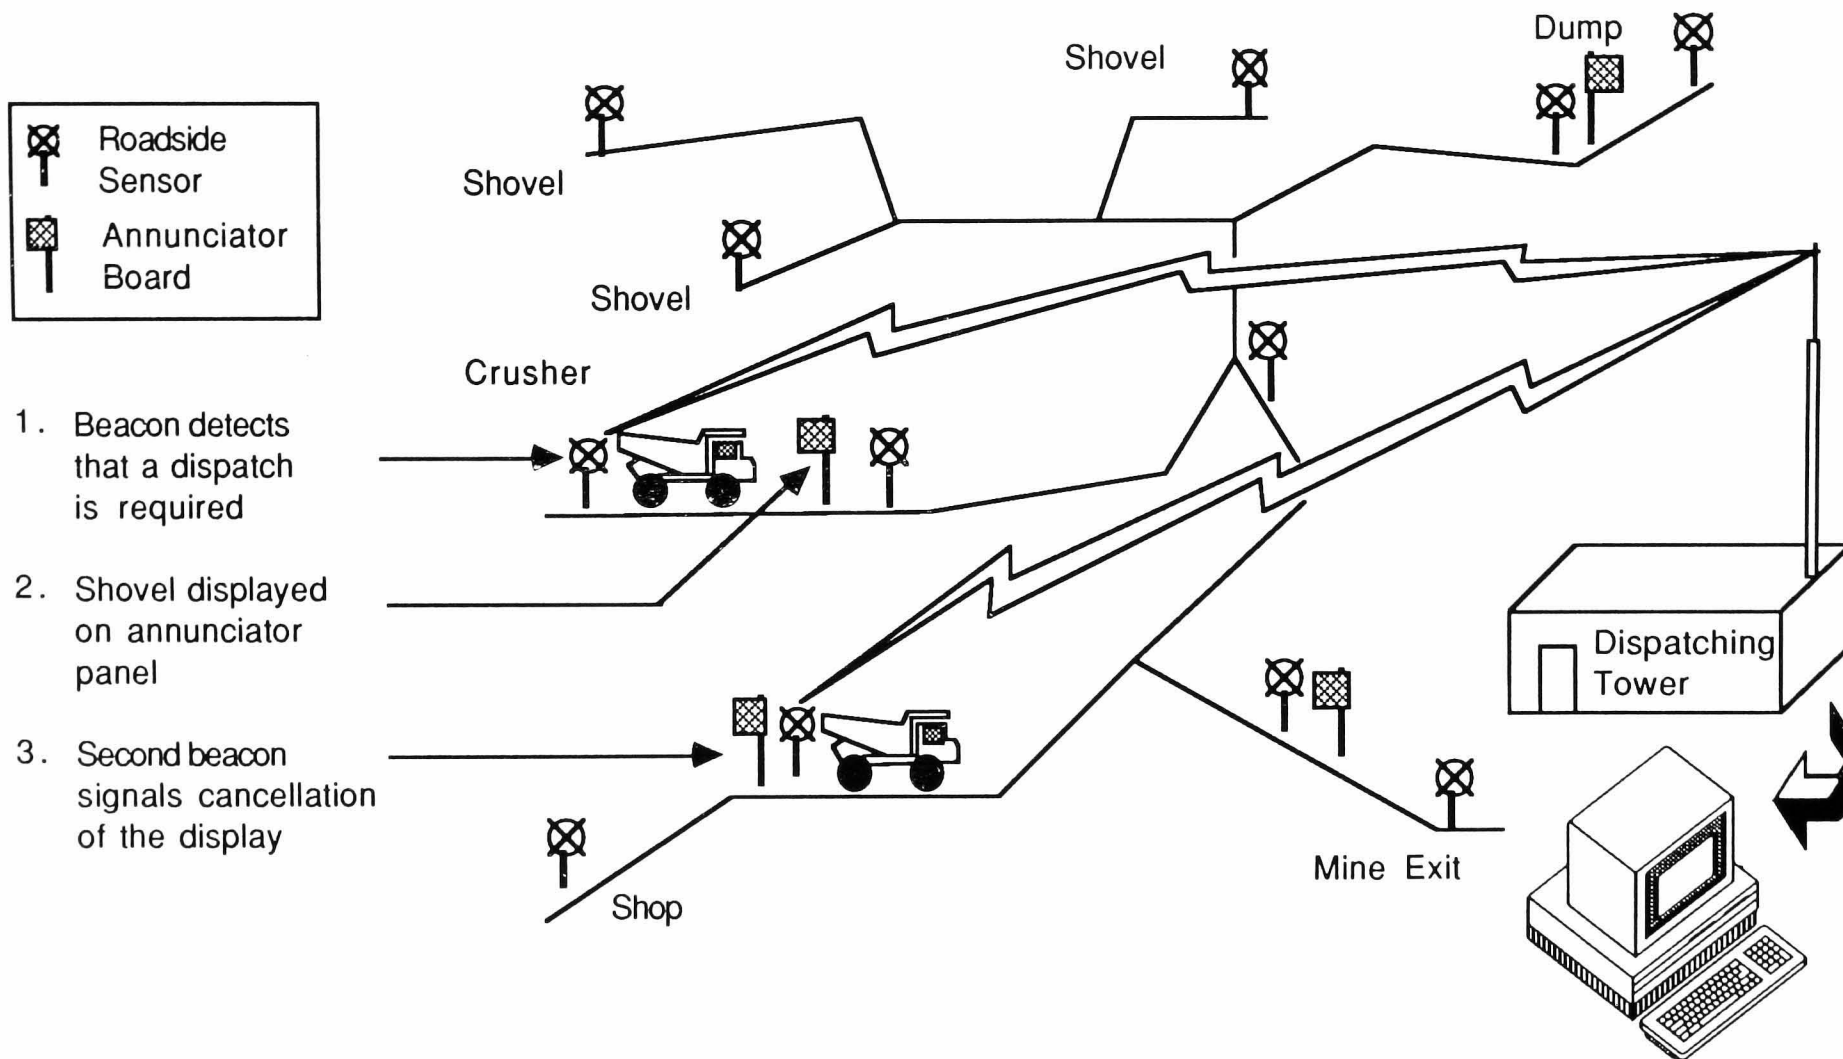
Roadside Sensor

Annunciator Board

Shovel

Shovel

Dump

Shovel

Shovel

Crusher

1. Beacon detects that a dispatch is required

2. Shovel displayed on annunciator panel

3. Second beacon signals cancellation of the display

Dispatching Tower

Mine Exit

Shop